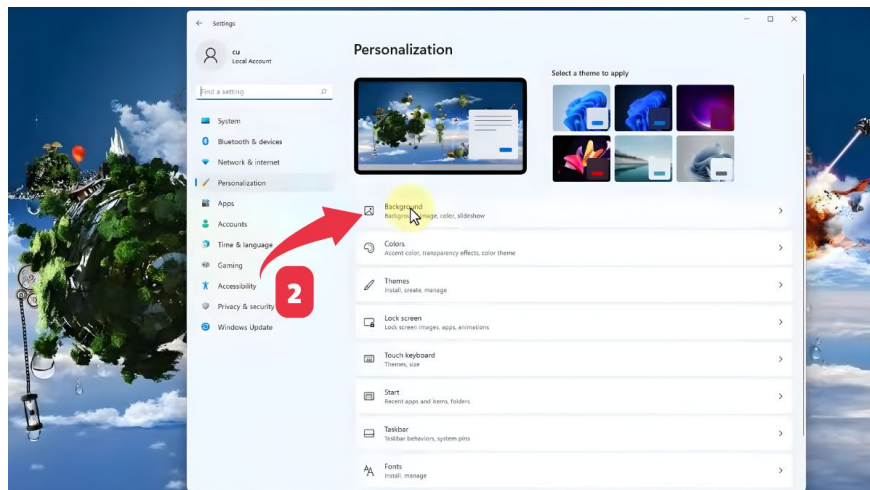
Settings

cu
Local Account

Find a setting

System
Bluetooth & devices
Network & internet
Personalization
Apps
Accounts
Time & language
Gaming
Accessibility
Privacy & security
Windows Update

Personalization

Select a theme to apply

Background
Background image, color, slideshow

Colors
Accent color, transparency effects, color theme

Themes
Install, create, manage

Lock screen
Lock screen images, apps, animations

Touch keyboard
Themes, size

Start
Recent apps and items, folders

Taskbar
Taskbar behaviors, system pins

Fonts
Install, manage

2